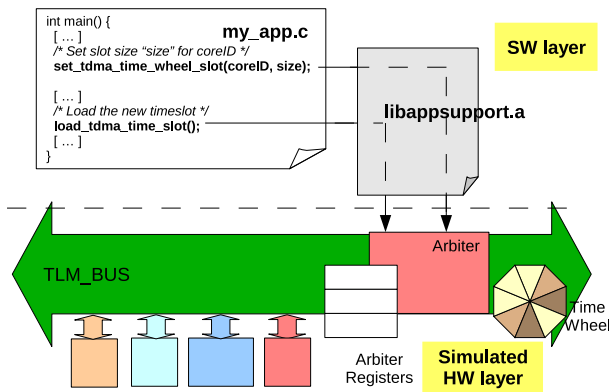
int main() {
[ … ]
/* Set slot size "size" for coreID */
set_tdma_time_wheel_slot(coreID, size);

[ … ]
/* Load the new timeslot */
load_tdma_time_slot();
[ … ]
}

my_app.c

SW layer

libappsupport.a

Arbiter

TLM_BUS

Time Wheel

Arbiter Registers

Simulated HW layer